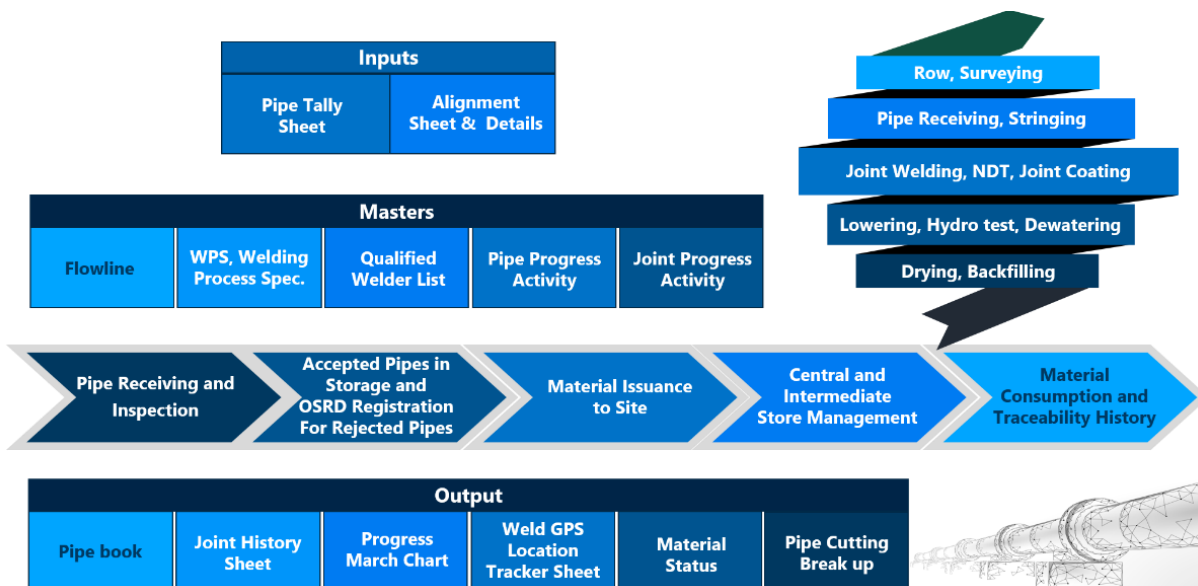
Inputs

| Pipe Tally Sheet | Alignment Sheet & Details |
|---|---|

Row, Surveying

Pipe Receiving, Stringing

Joint Welding, NDT, Joint Coating

Lowering, Hydro test, Dewatering

Drying, Backfilling

Masters

| Flowline | WPS, Welding Process Spec. | Qualified Welder List | Pipe Progress Activity | Joint Progress Activity |
|---|---|---|---|---|

Pipe Receiving and Inspection

Accepted Pipes in Storage and OSRD Registration For Rejected Pipes

Material Issuance to Site

Central and Intermediate Store Management

Material Consumption and Traceability History

Output

| Pipe book | Joint History Sheet | Progress March Chart | Weld GPS Location Tracker Sheet | Material Status | Pipe Cutting Break up |
|---|---|---|---|---|---|